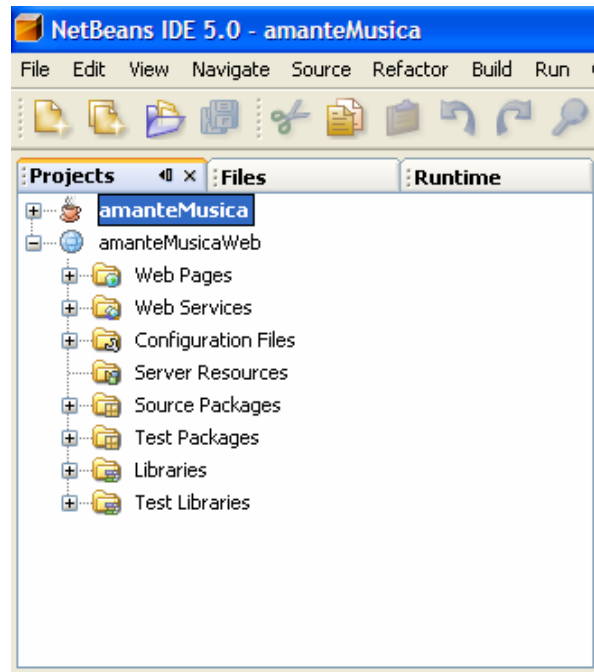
NetBeans IDE 5.0 - amanteMusica

File Edit View Navigate Source Refactor Build Run

Projects × Files Runtime

amanteMusica
amanteMusicaWeb
Web Pages
Web Services
Configuration Files
Server Resources
Source Packages
Test Packages
Libraries
Test Libraries